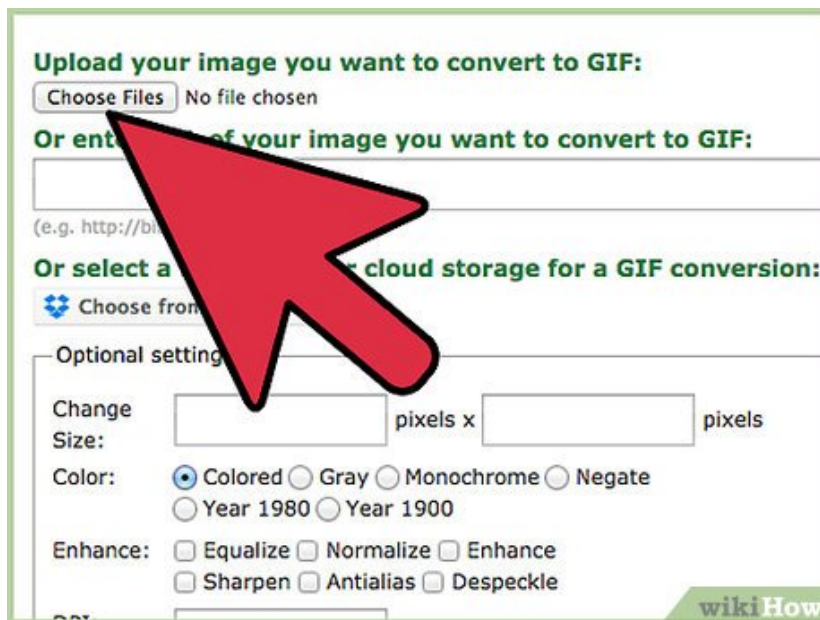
Upload your image you want to convert to GIF:

Choose Files No file chosen

Or ente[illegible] of your image you want to convert to GIF:

(e.g. http://bi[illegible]

Or select a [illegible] cloud storage for a GIF conversion:

Choose fro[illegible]

Optional setting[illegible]

Change Size: pixels x pixels

Color: Colored Gray Monochrome Negate Year 1980 Year 1900

Enhance: Equalize Normalize Enhance Sharpen Antialias Despeckle

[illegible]

wikiHow